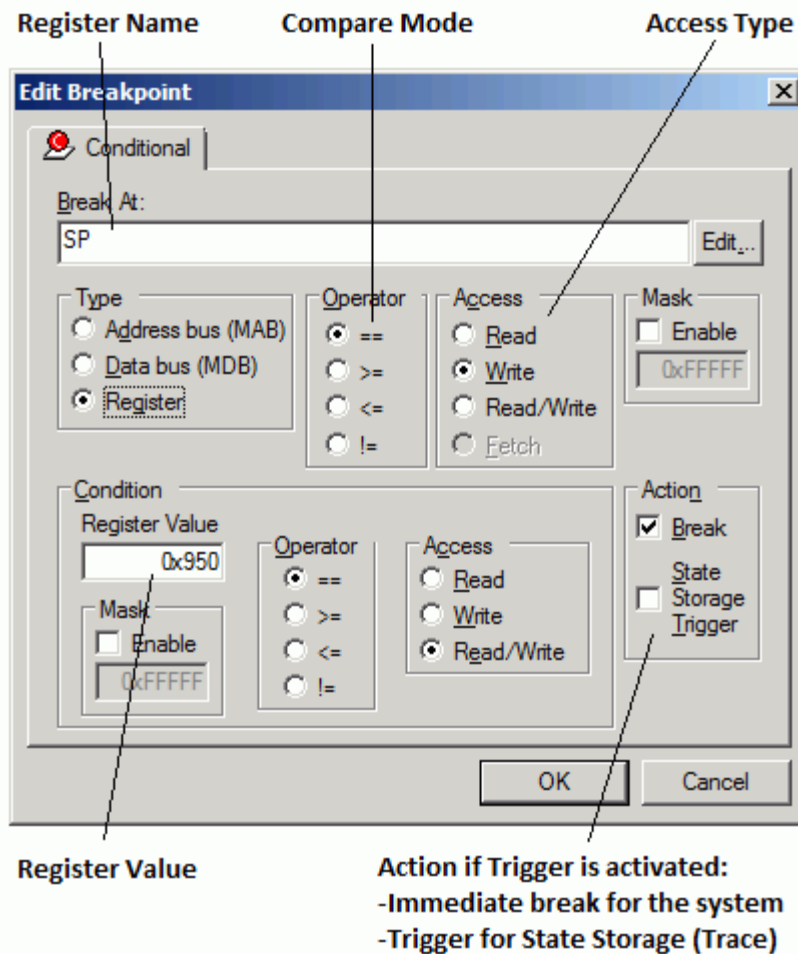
Register Name
Compare Mode
Access Type

Edit Breakpoint
X

Conditional

Break At:
SP
Edit...

Type
Address bus (MAB)
Data bus (MDB)
Register

Operator
==
>=
<=
!=

Access
Read
Write
Read/Write
Fetch

Mask
Enable
0xFFFFF

Condition
Register Value
0x950

Mask
Enable
0xFFFFF

Operator
==
>=
<=
!=

Access
Read
Write
Read/Write

Action
Break
State Storage Trigger

OK
Cancel

Register Value

Action if Trigger is activated:
-Immediate break for the system
-Trigger for State Storage (Trace)